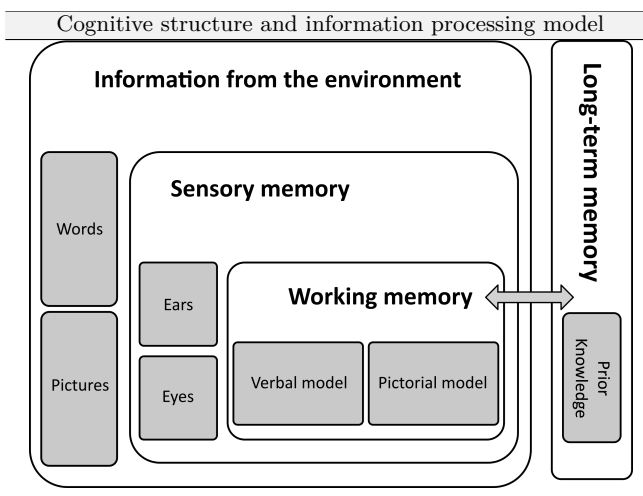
Cognitive structure and information processing model

Information from the environment

Words

Pictures

Sensory memory

Ears

Eyes

Working memory

Verbal model

Pictorial model

Long-term memory

Prior Knowledge